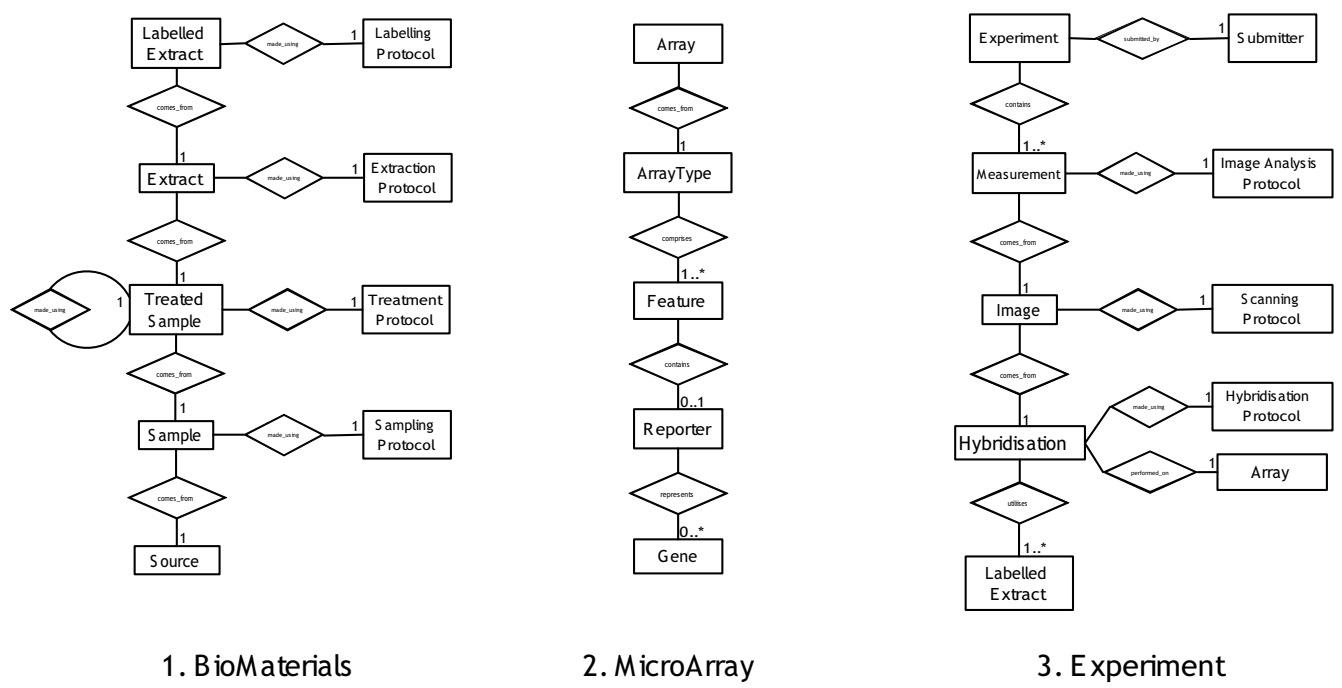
Labelled Extract

made_using

1

Labelling Protocol

comes_from

1

Extract

made_using

1

Extraction Protocol

comes_from

1

made_using

1

Treated Sample

made_using

1

Treatment Protocol

comes_from

1

Sample

made_using

1

Sampling Protocol

comes_from

1

Source

Array

comes_from

1

ArrayType

comprises

1..*

Feature

contains

0..1

Reporter

represents

0..*

Gene

Experiment

submitted_by

1

Submitter

contains

1..*

Measurement

made_using

1

Image Analysis Protocol

comes_from

1

Image

made_using

1

Scanning Protocol

comes_from

1

Hybridisation

made_using

1

Hybridisation Protocol

performed_on

1

Array

utilises

1..*

Labelled Extract

1. BioMaterials

2. MicroArray

3. Experiment